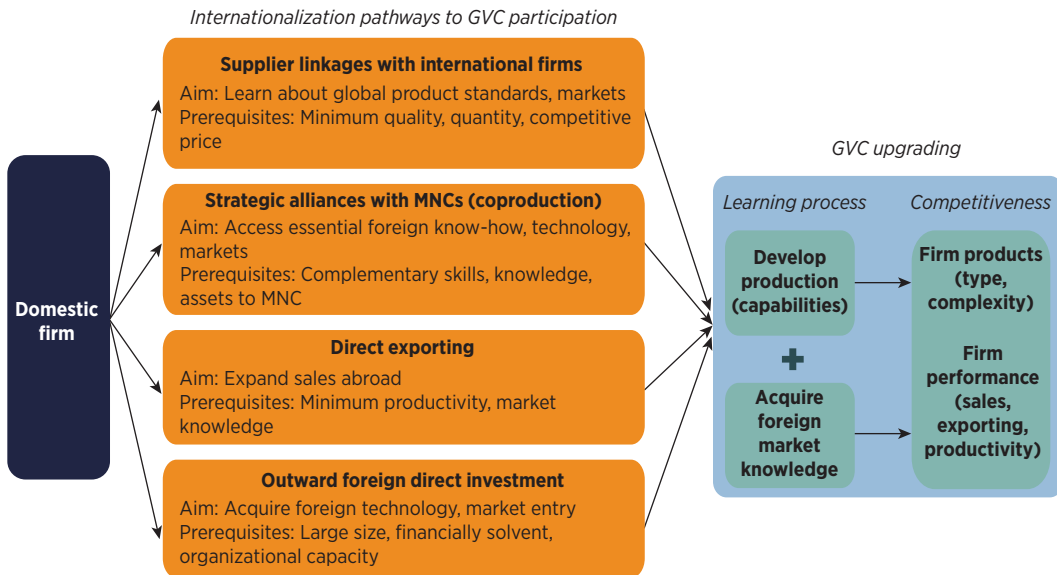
Internationalization pathways to GVC participation

Domestic firm

Supplier linkages with international firms
Aim: Learn about global product standards, markets
Prerequisites: Minimum quality, quantity, competitive price

Strategic alliances with MNCs (coproduction)
Aim: Access essential foreign know-how, technology, markets
Prerequisites: Complementary skills, knowledge, assets to MNC

Direct exporting
Aim: Expand sales abroad
Prerequisites: Minimum productivity, market knowledge

Outward foreign direct investment
Aim: Acquire foreign technology, market entry
Prerequisites: Large size, financially solvent, organizational capacity

GVC upgrading

Learning process

Competitiveness

Develop production (capabilities)

+

Acquire foreign market knowledge

Firm products (type, complexity)

Firm performance (sales, exporting, productivity)